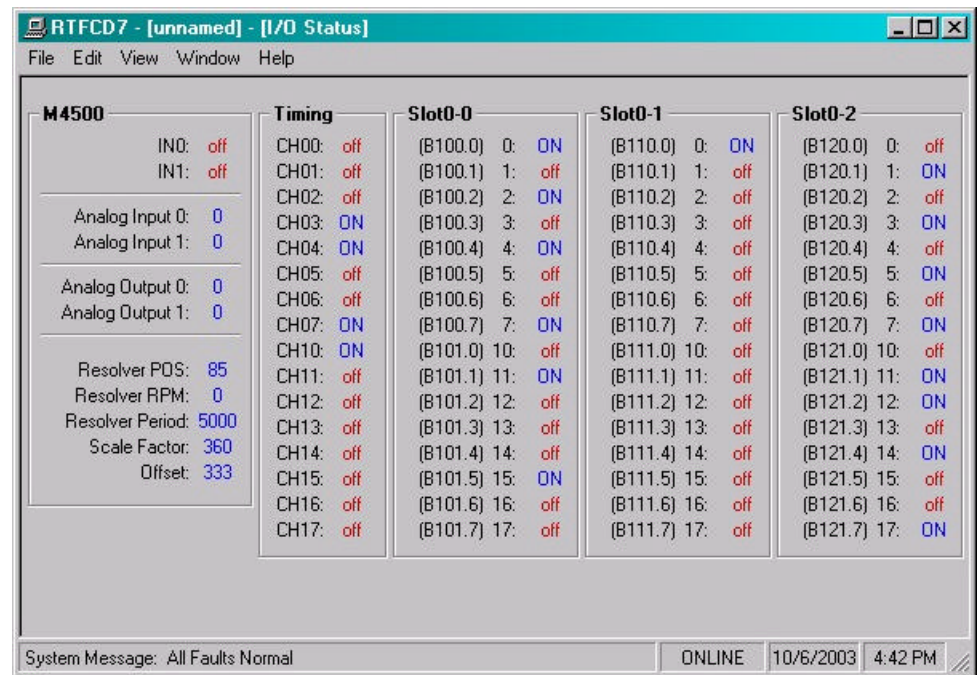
RTFCD7 - [unnamed] - [I/O Status]

File Edit View Window Help

M4500
IN0: off
IN1: off
Analog Input 0: 0
Analog Input 1: 0
Analog Output 0: 0
Analog Output 1: 0
Resolver POS: 85
Resolver RPM: 0
Resolver Period: 5000
Scale Factor: 360
Offset: 333

Timing
CH00: off
CH01: off
CH02: off
CH03: ON
CH04: ON
CH05: off
CH06: off
CH07: ON
CH10: ON
CH11: off
CH12: off
CH13: off
CH14: off
CH15: off
CH16: off
CH17: off

Slot0-0
(B100.0) 0: ON
(B100.1) 1: off
(B100.2) 2: ON
(B100.3) 3: off
(B100.4) 4: ON
(B100.5) 5: off
(B100.6) 6: off
(B100.7) 7: ON
(B101.0) 10: off
(B101.1) 11: ON
(B101.2) 12: off
(B101.3) 13: off
(B101.4) 14: off
(B101.5) 15: ON
(B101.6) 16: off
(B101.7) 17: off

Slot0-1
(B110.0) 0: ON
(B110.1) 1: off
(B110.2) 2: off
(B110.3) 3: off
(B110.4) 4: off
(B110.5) 5: off
(B110.6) 6: off
(B110.7) 7: off
(B111.0) 10: off
(B111.1) 11: off
(B111.2) 12: off
(B111.3) 13: off
(B111.4) 14: off
(B111.5) 15: off
(B111.6) 16: off
(B111.7) 17: off

Slot0-2
(B120.0) 0: off
(B120.1) 1: ON
(B120.2) 2: off
(B120.3) 3: ON
(B120.4) 4: off
(B120.5) 5: ON
(B120.6) 6: off
(B120.7) 7: ON
(B121.0) 10: off
(B121.1) 11: ON
(B121.2) 12: ON
(B121.3) 13: off
(B121.4) 14: ON
(B121.5) 15: off
(B121.6) 16: off
(B121.7) 17: ON

System Message: All Faults Normal | ONLINE | 10/6/2003 | 4:42 PM